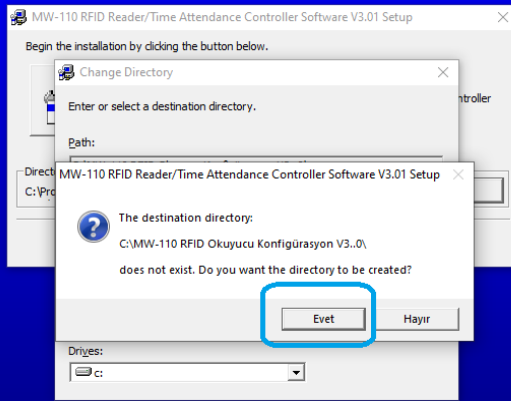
MW-110 RFID Reader/Time Attendance Controller Software V3.01 Setup

Begin the installation by clicking the button below.

ntroller

Directo

C:\Pro

Change Directory

Enter or select a destination directory.

Path:

MW-110 RFID Reader/Time Attendance Controller Software V3.01 Setup

The destination directory:

C:\MW-110 RFID Okuyucu Konfigürasyon V3..0\

does not exist. Do you want the directory to be created?

Evet

Hayır

Drives:

c: